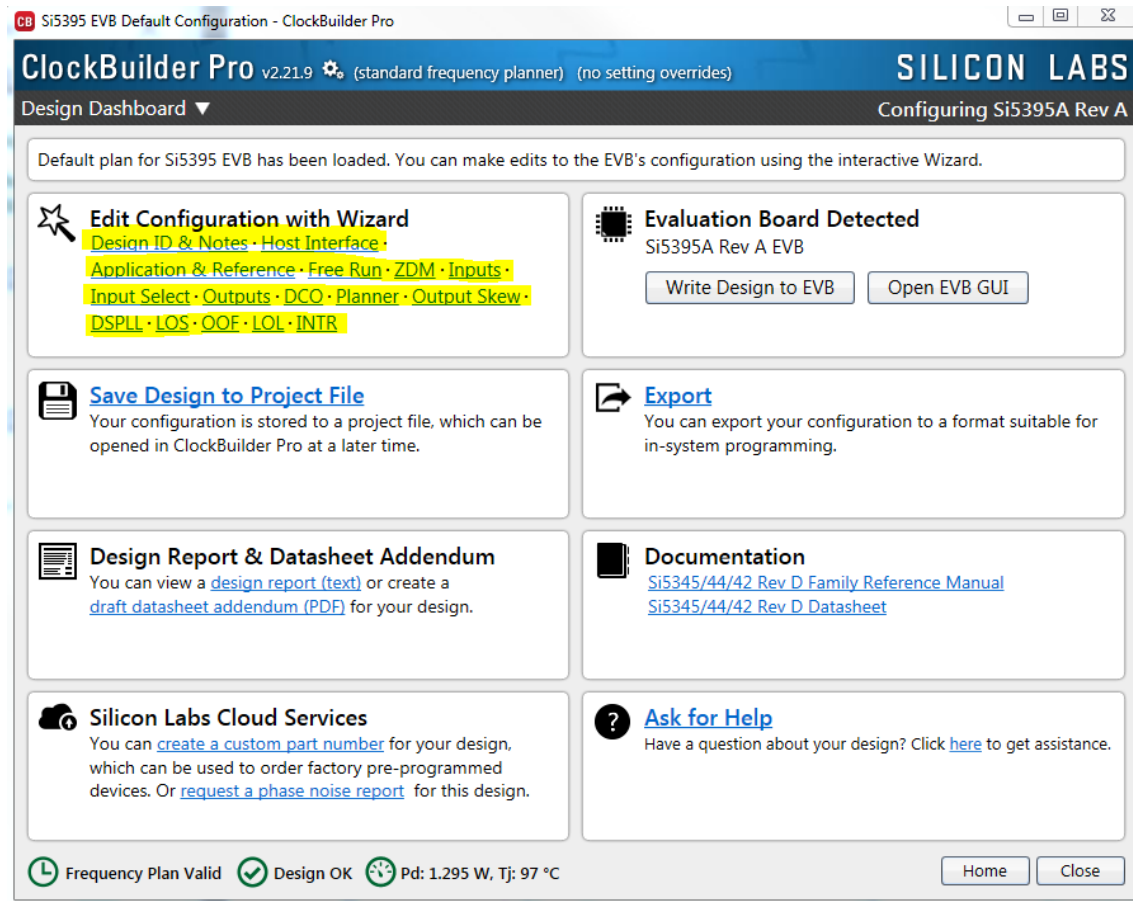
CB Si5395 EVB Default Configuration - ClockBuilder Pro

ClockBuilder Pro v2.21.9 (standard frequency planner) (no setting overrides)

SILICON LABS

Design Dashboard ▼

Configuring Si5395A Rev A

Default plan for Si5395 EVB has been loaded. You can make edits to the EVB's configuration using the interactive Wizard.

Edit Configuration with Wizard
Design ID & Notes · Host Interface · Application & Reference · Free Run · ZDM · Inputs · Input Select · Outputs · DCO · Planner · Output Skew · DSPLL · LOS · OOF · LOL · INTR

Evaluation Board Detected
Si5395A Rev A EVB

Write Design to EVB

Open EVB GUI

Save Design to Project File
Your configuration is stored to a project file, which can be opened in ClockBuilder Pro at a later time.

Export
You can export your configuration to a format suitable for in-system programming.

Design Report & Datasheet Addendum
You can view a design report (text) or create a draft datasheet addendum (PDF) for your design.

Documentation
Si5345/44/42 Rev D Family Reference Manual
Si5345/44/42 Rev D Datasheet

Silicon Labs Cloud Services
You can create a custom part number for your design, which can be used to order factory pre-programmed devices. Or request a phase noise report for this design.

Ask for Help
Have a question about your design? Click here to get assistance.

Frequency Plan Valid

Design OK

Pd: 1.295 W, Tj: 97 °C

Home

Close